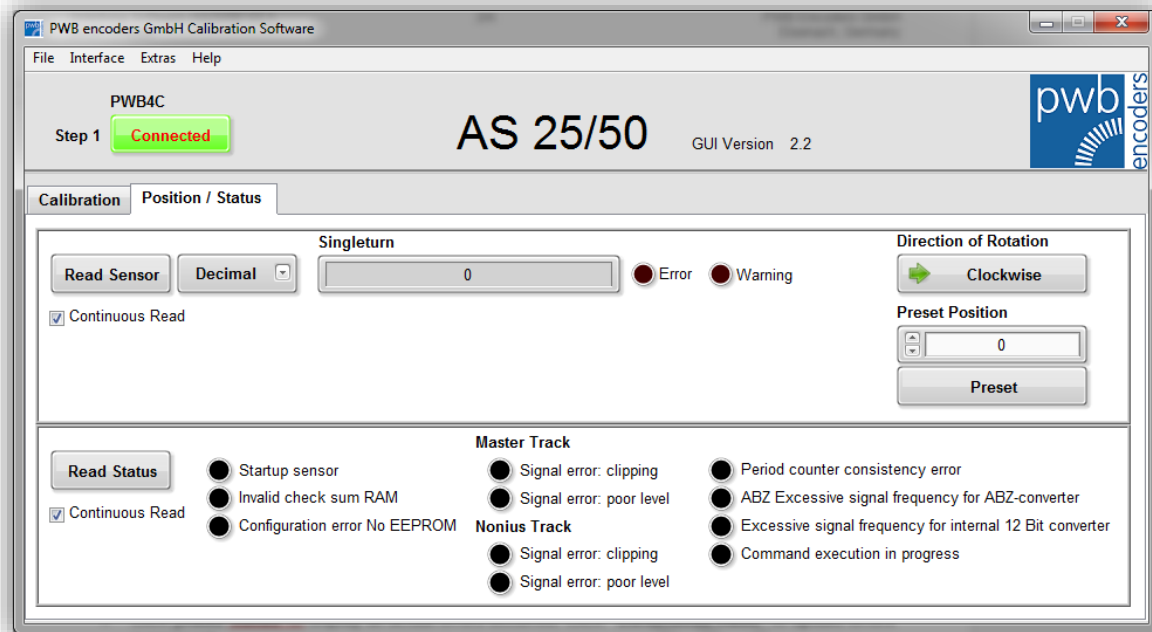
PWB encoders GmbH Calibration Software

File Interface Extras Help

PWB4C

Step 1 Connected

AS 25/50

GUI Version 2.2

pwb encoders

Calibration Position / Status

Read Sensor Decimal

Singleturn

0

Error Warning

Continuous Read

Direction of Rotation

Clockwise

Preset Position

0

Preset

Read Status

Continuous Read

Startup sensor

Invalid check sum RAM

Configuration error No EEPROM

Master Track

Signal error: clipping

Signal error: poor level

Nonius Track

Signal error: clipping

Signal error: poor level

Period counter consistency error

ABZ Excessive signal frequency for ABZ-converter

Excessive signal frequency for internal 12 Bit converter

Command execution in progress